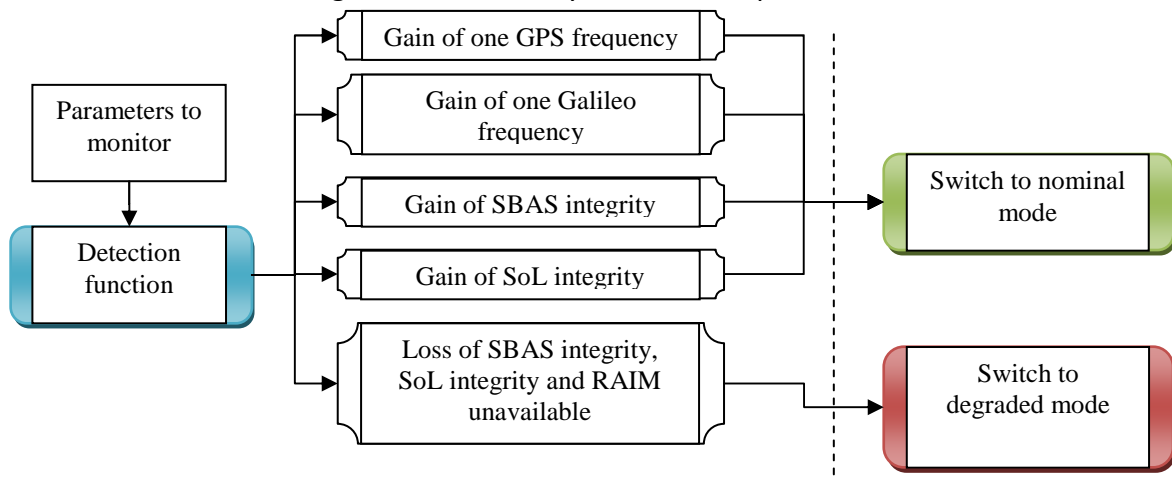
Parameters to monitor

Detection function

Gain of one GPS frequency

Gain of one Galileo frequency

Gain of SBAS integrity

Gain of SoL integrity

Loss of SBAS integrity, SoL integrity and RAIM unavailable

Switch to nominal mode

Switch to degraded mode